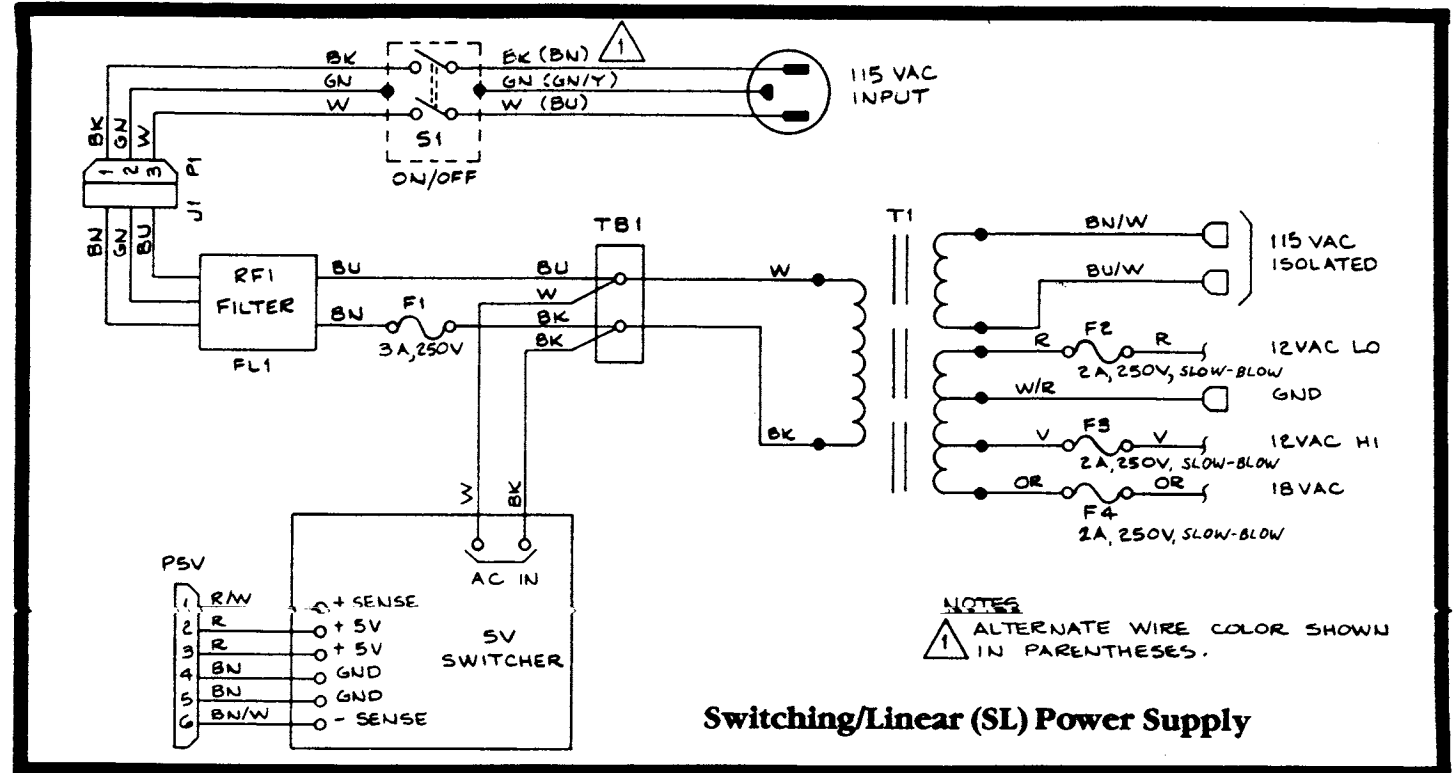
BK
GN
W
BK (BN)
GN (GN/Y)
W (BU)
1
115 VAC INPUT
S1
ON/OFF
BK GN W
1 2 3 P1
J1
BN GN BU
RFI FILTER
FL1
BU
BN
F1
3A, 250V
TB1
BU
W
BK
BK
W
BK
T1
BN/W
BU/W
115 VAC ISOLATED
R
F2
R
2A, 250V, SLOW-BLOW
12VAC LO
W/R
GND
V
F3
V
2A, 250V, SLOW-BLOW
12VAC HI
OR
OR
F4
2A, 250V, SLOW-BLOW
18VAC
W
BK
AC IN
P5V
1 R/W
2 R
3 R
4 BN
5 BN
6 BN/W
+ SENSE
+ 5V
+ 5V
GND
GND
- SENSE
5V SWITCHER
NOTES
1 ALTERNATE WIRE COLOR SHOWN IN PARENTHESES.
Switching/Linear (SL) Power Supply